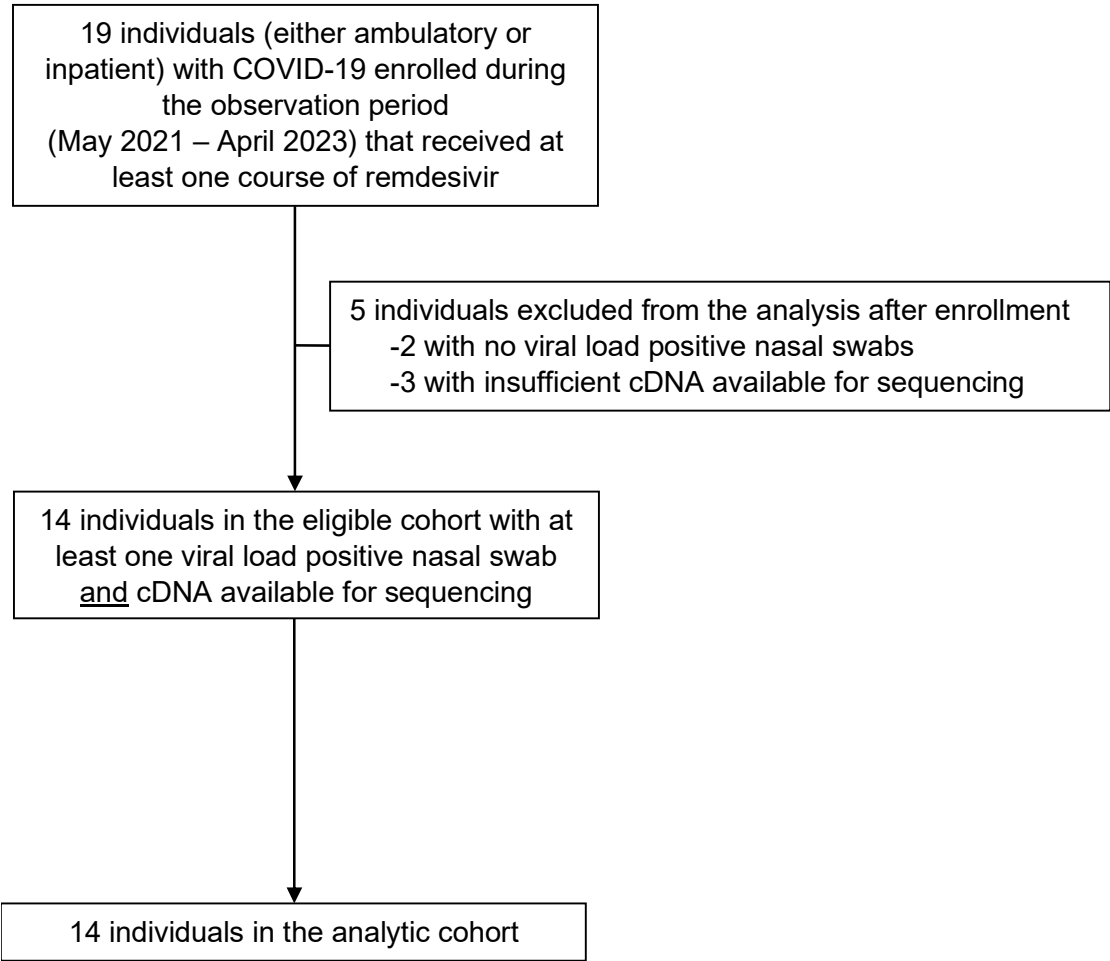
19 individuals (either ambulatory or inpatient) with COVID-19 enrolled during the observation period (May 2021 – April 2023) that received at least one course of remdesivir

5 individuals excluded from the analysis after enrollment
-2 with no viral load positive nasal swabs
-3 with insufficient cDNA available for sequencing

14 individuals in the eligible cohort with at least one viral load positive nasal swab and cDNA available for sequencing

14 individuals in the analytic cohort